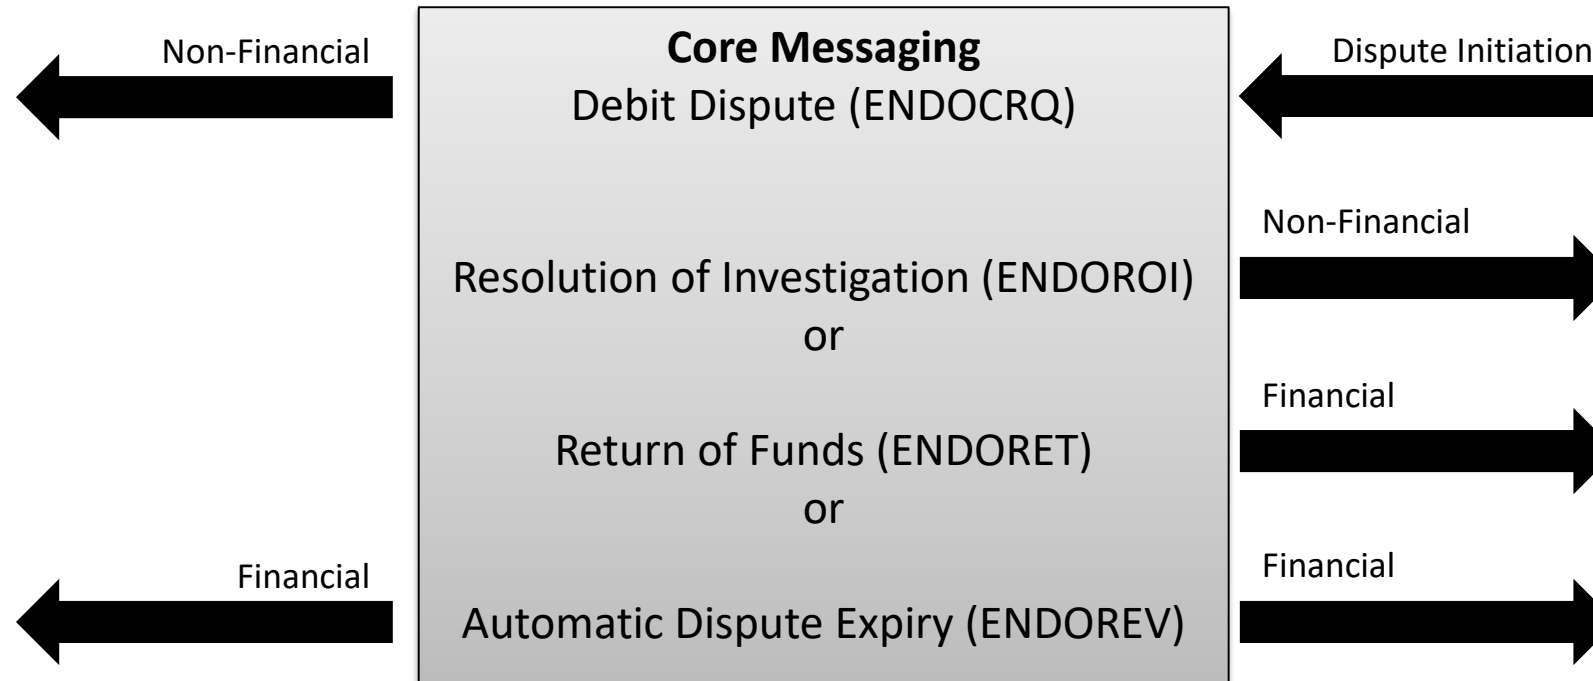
Non-Financial

Core Messaging
Debit Dispute (ENDOCRQ)

Dispute Initiation

Non-Financial

Resolution of Investigation (ENDOROI)
or

Financial

Return of Funds (ENDORET)
or

Financial

Financial

Automatic Dispute Expiry (ENDOREV)